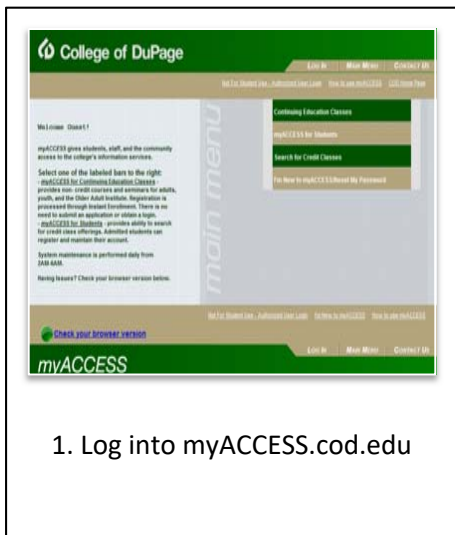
College of DuPage

Log In Main Menu Contact Us

Not For Student Use - Authorized User Login How to use myACCESS COD Home Page

Welcome Guest!

myACCESS gives students, staff, and the community access to the college's information services.

Select one of the labeled bars to the right:
- myACCESS for Continuing Education Classes - provides non-credit courses and seminars for adults, youth, and the Older Adult Institute. Registration is processed through Instant Enrollment. There is no need to submit an application or obtain a login.
- myACCESS for Students - provides ability to search for credit class offerings. Admitted students can register and maintain their account.

System maintenance is performed daily from 2AM-6AM.

Having issues? Check your browser version below.

Continuing Education Classes

myACCESS for Students

Search for Credit Classes

I'm New to myACCESS/Reset My Password

main menu

Not For Student Use - Authorized User Login I'm New to myACCESS How to use myACCESS

Check your browser version

myACCESS

Log In Main Menu Contact Us

1. Log into myACCESS.cod.edu